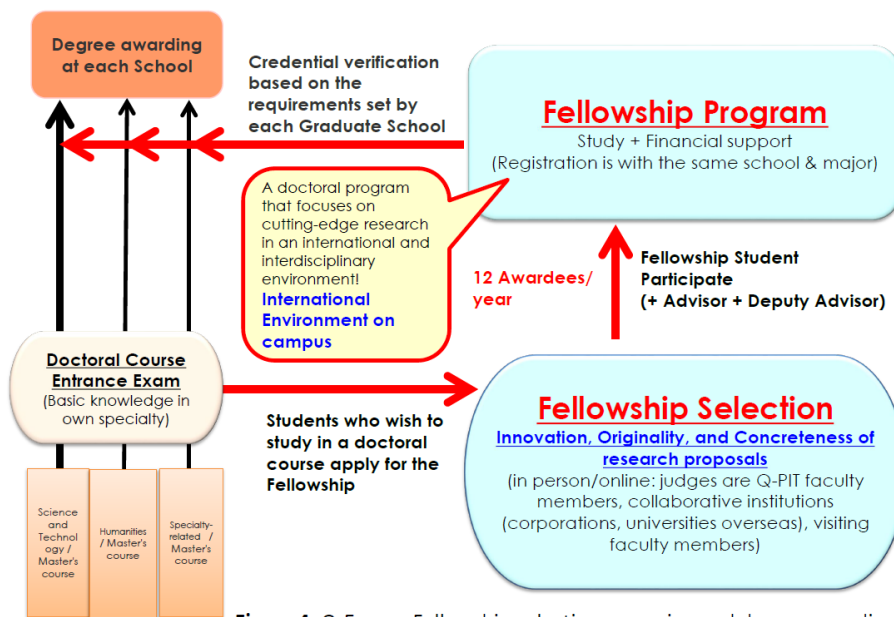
Degree awarding at each School

Credential verification based on the requirements set by each Graduate School

Fellowship Program
Study + Financial support
(Registration is with the same school & major)

A doctoral program that focuses on cutting-edge research in an international and interdisciplinary environment!
International Environment on campus

12 Awardees/ year

Fellowship Student Participate
(+ Advisor + Deputy Advisor)

Doctoral Course Entrance Exam
(Basic knowledge in own specialty)

Students who wish to study in a doctoral course apply for the Fellowship

Fellowship Selection
Innovation, Originality, and Concreteness of research proposals
(in person/online: judges are Q-PIT faculty members, collaborative institutions (corporations, universities overseas), visiting faculty members)

Science and Technology / Master's course

Humanities / Master's course

Specialty-related / Master's course

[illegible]